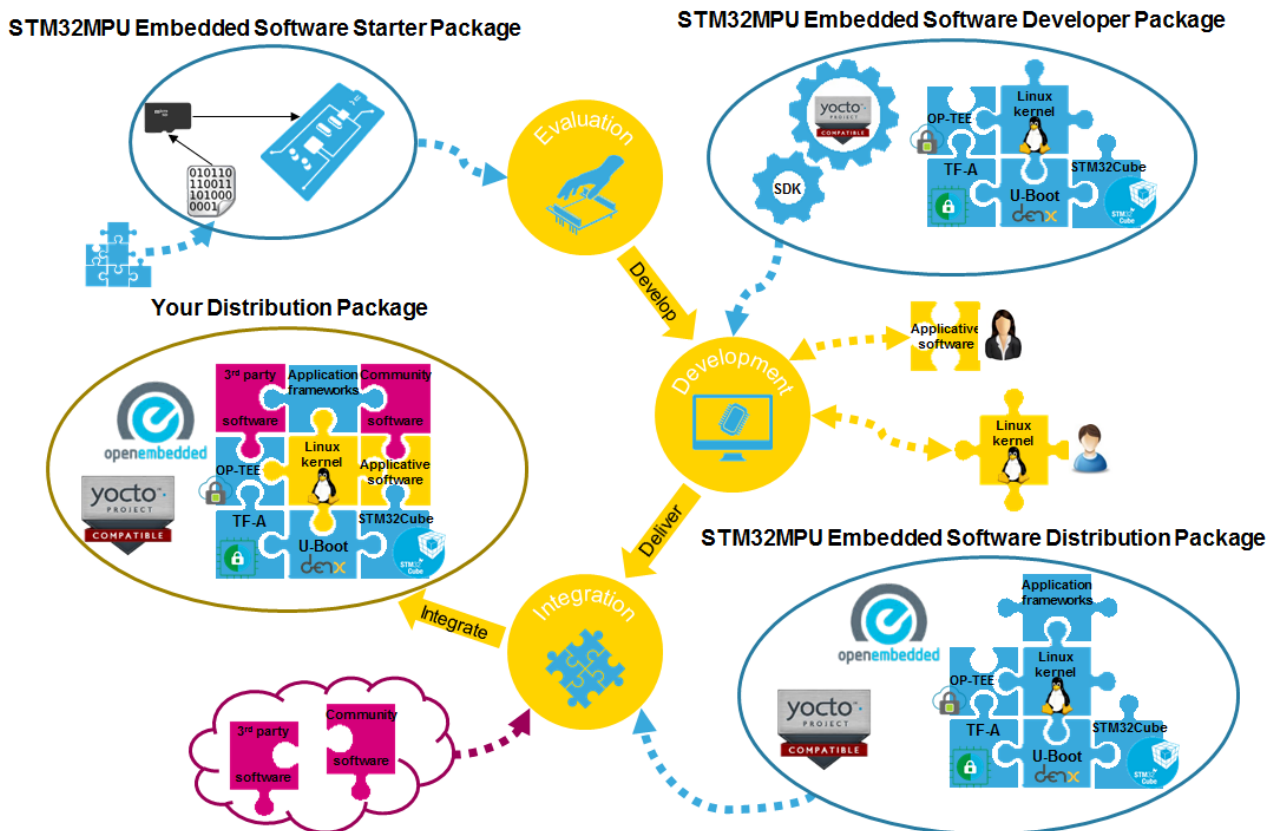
STM32MPU Embedded Software Starter Package

010110
110011
101000
0001

Evaluation

STM32MPU Embedded Software Developer Package

yocto PROJECT COMPATIBLE

SDK

OP-TEE

Linux kernel

TF-A

U-Boot

denx

STM32Cube

Develop

Your Distribution Package

Development

Applicative software

3rd party software

Application frameworks

Community software

openembedded

OP-TEE

Linux kernel

Applicative software

Linux kernel

yocto PROJECT COMPATIBLE

TF-A

U-Boot

denx

STM32Cube

Deliver

STM32MPU Embedded Software Distribution Package

Integrate

Integration

Application frameworks

openembedded

Linux kernel

OP-TEE

yocto PROJECT COMPATIBLE

TF-A

STM32Cube

U-Boot

denx

3rd party software

Community software